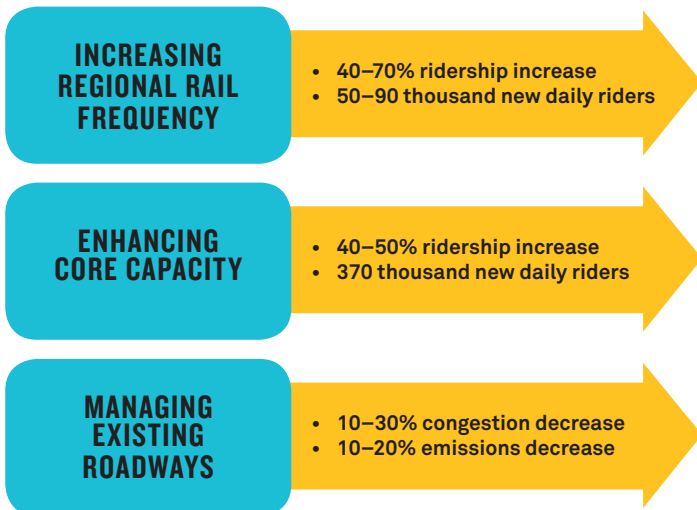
INCREASING REGIONAL RAIL FREQUENCY

- 40–70% ridership increase
- 50–90 thousand new daily riders

ENHANCING CORE CAPACITY

- 40–50% ridership increase
- 370 thousand new daily riders

MANAGING EXISTING ROADWAYS

- 10–30% congestion decrease
- 10–20% emissions decrease